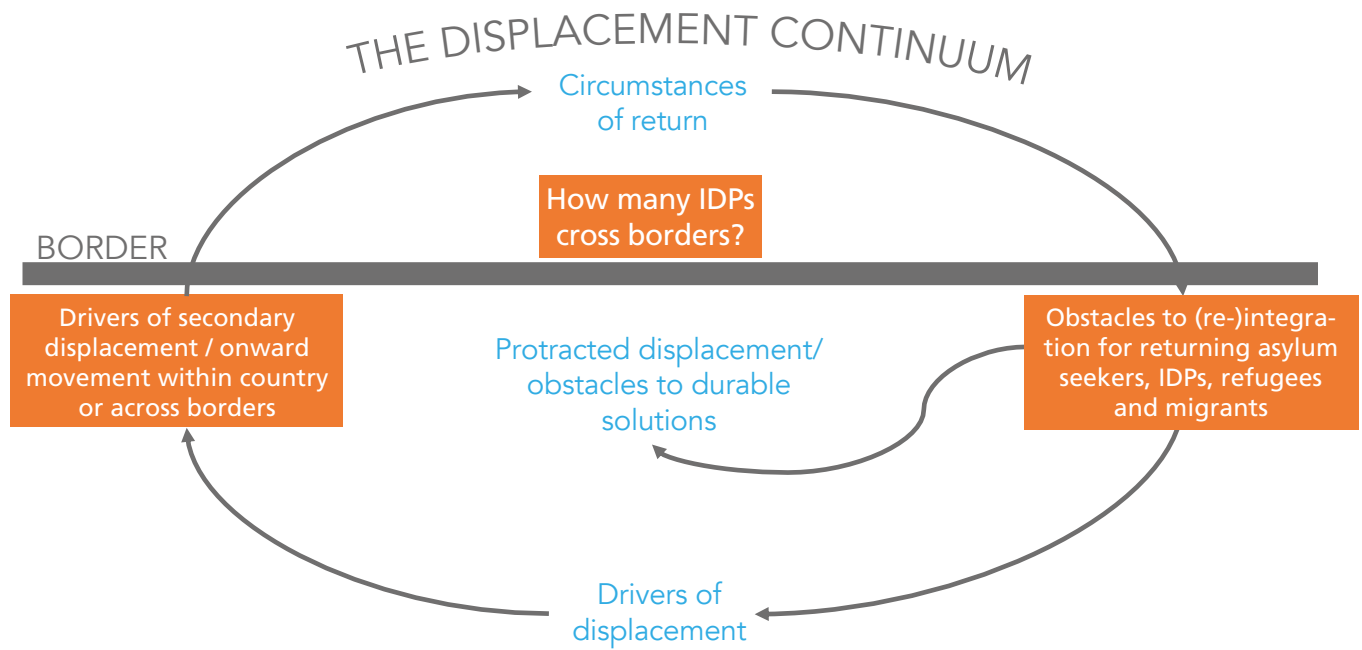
THE DISPLACEMENT CONTINUUM

Circumstances of return

How many IDPs cross borders?

BORDER

Drivers of secondary displacement / onward movement within country or across borders

Protracted displacement/ obstacles to durable solutions

Obstacles to (re-)integration for returning asylum seekers, IDPs, refugees and migrants

Drivers of displacement